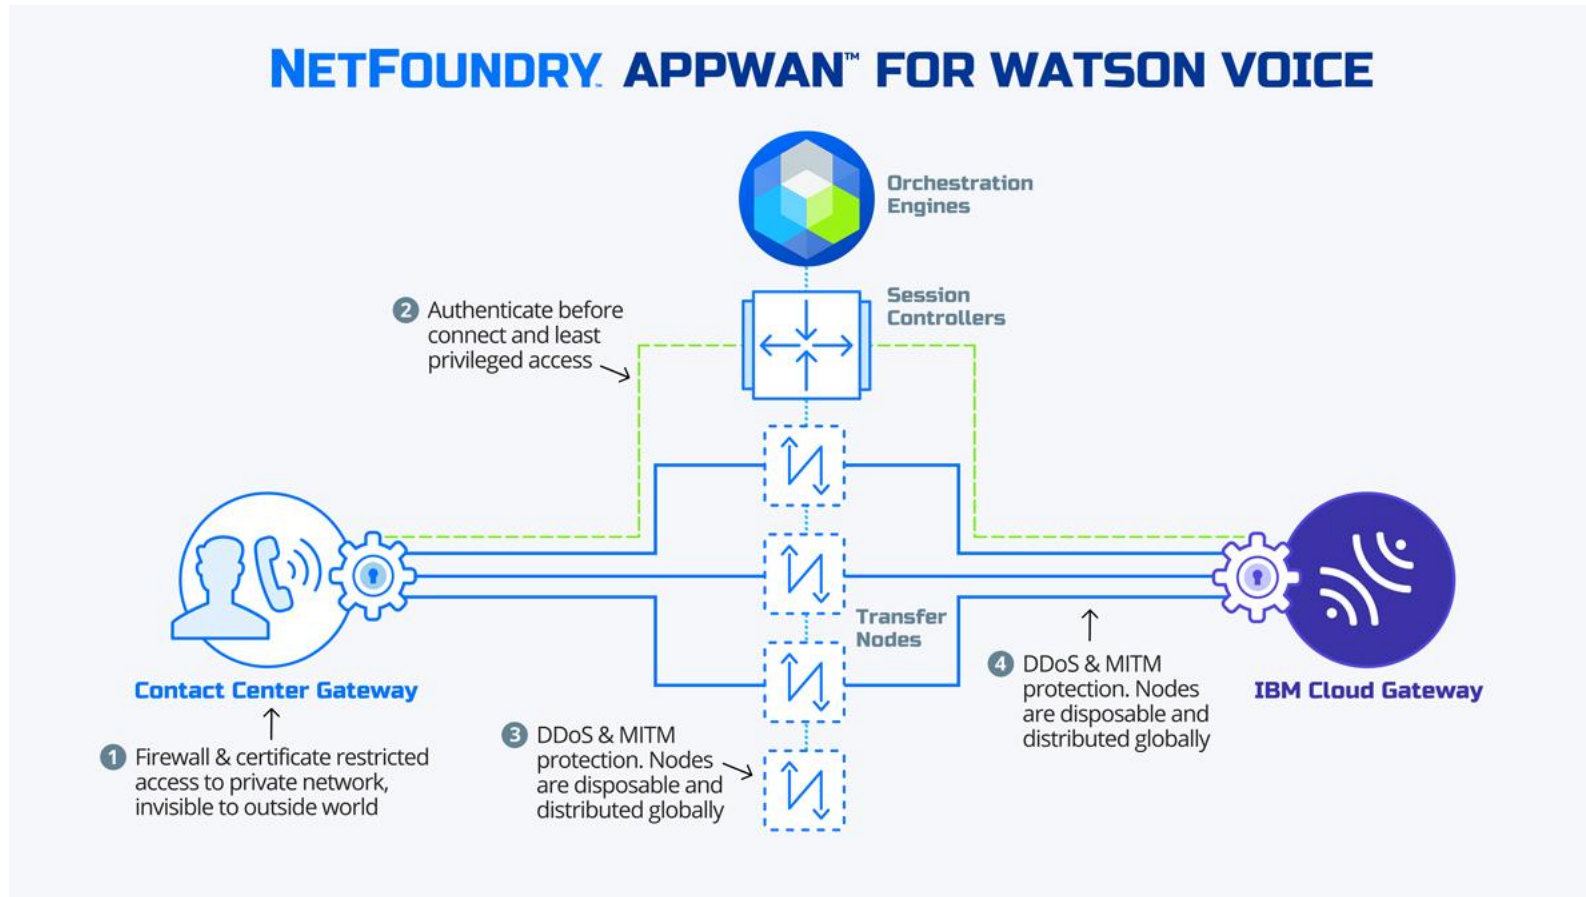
NETFOUNDRY APPWAN™ FOR WATSON VOICE

Orchestration Engines

Session Controllers

2 Authenticate before connect and least privileged access

Transfer Nodes

Contact Center Gateway

1 Firewall & certificate restricted access to private network, invisible to outside world

3 DDoS & MITM protection. Nodes are disposable and distributed globally

4 DDoS & MITM protection. Nodes are disposable and distributed globally

IBM Cloud Gateway